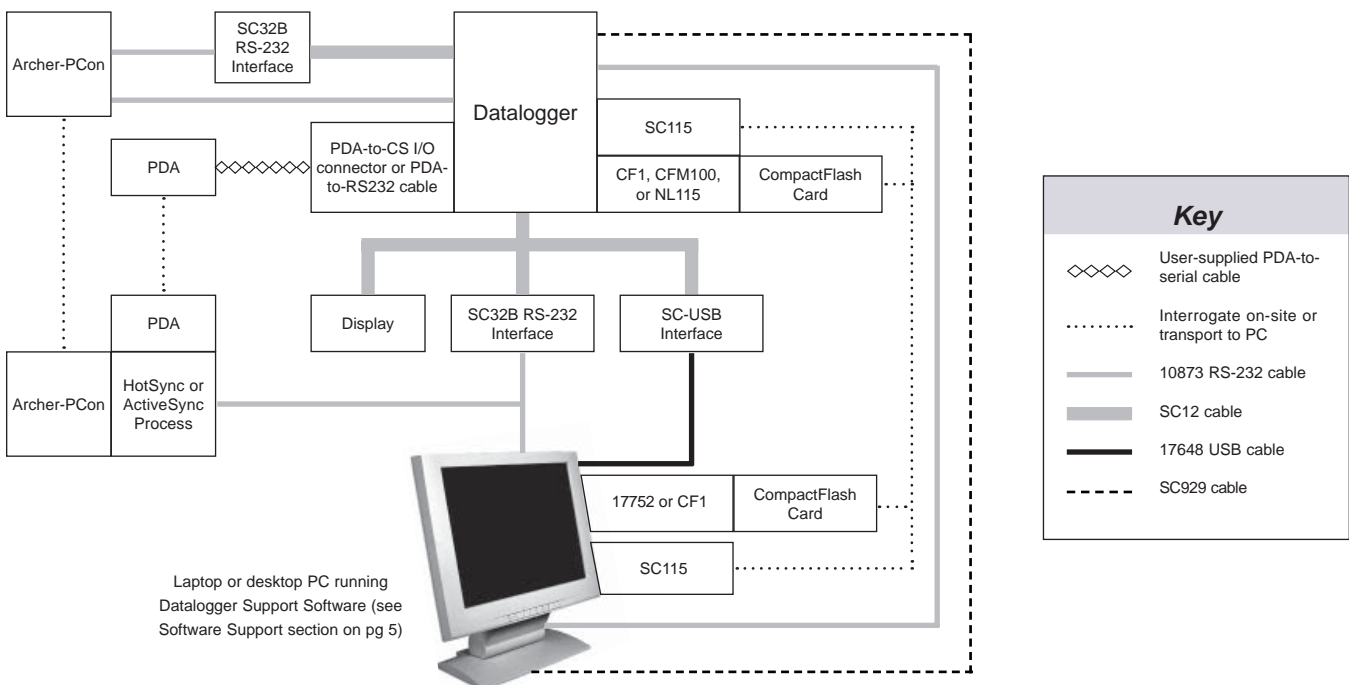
Archer-PCon

SC32B RS-232 Interface

Datalogger

SC115

PDA

PDA-to-CS I/O connector or PDA-to-RS232 cable

CF1, CFM100, or NL115

CompactFlash Card

Display

SC32B RS-232 Interface

SC-USB Interface

PDA

Archer-PCon

HotSync or ActiveSync Process

17752 or CF1

CompactFlash Card

SC115

Laptop or desktop PC running Datalogger Support Software (see Software Support section on pg 5)

Key

User-supplied PDA-to-serial cable

Interrogate on-site or transport to PC

10873 RS-232 cable

SC12 cable

17648 USB cable

SC929 cable